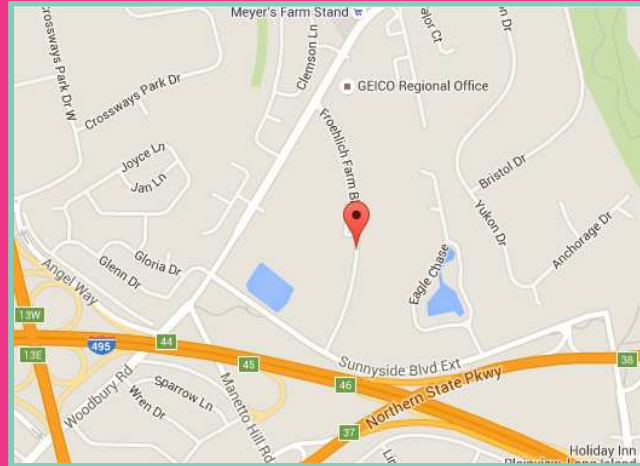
Meyer's Farm Stand
alor Ct
n Dr
Crossways Park Dr W
Crossways Park Dr
Clemson Ln
GEICO Regional Office
Froehlich Farm Bl
Joyce Ln
Jan Ln
Bristol Dr
Yukon Dr
Anchorage Dr
Gloria Dr
Glenn Dr
Eagle Chase
Angel Way
13W
495
13E
44
Sunnyside Blvd Ext
45
38
Woodbury Rd
Sparrow Ln
Manetto Hill Rd
46
Wren Dr
Northern State Pkwy
37
Lin
Holiday Inn
Plainview-Long Island